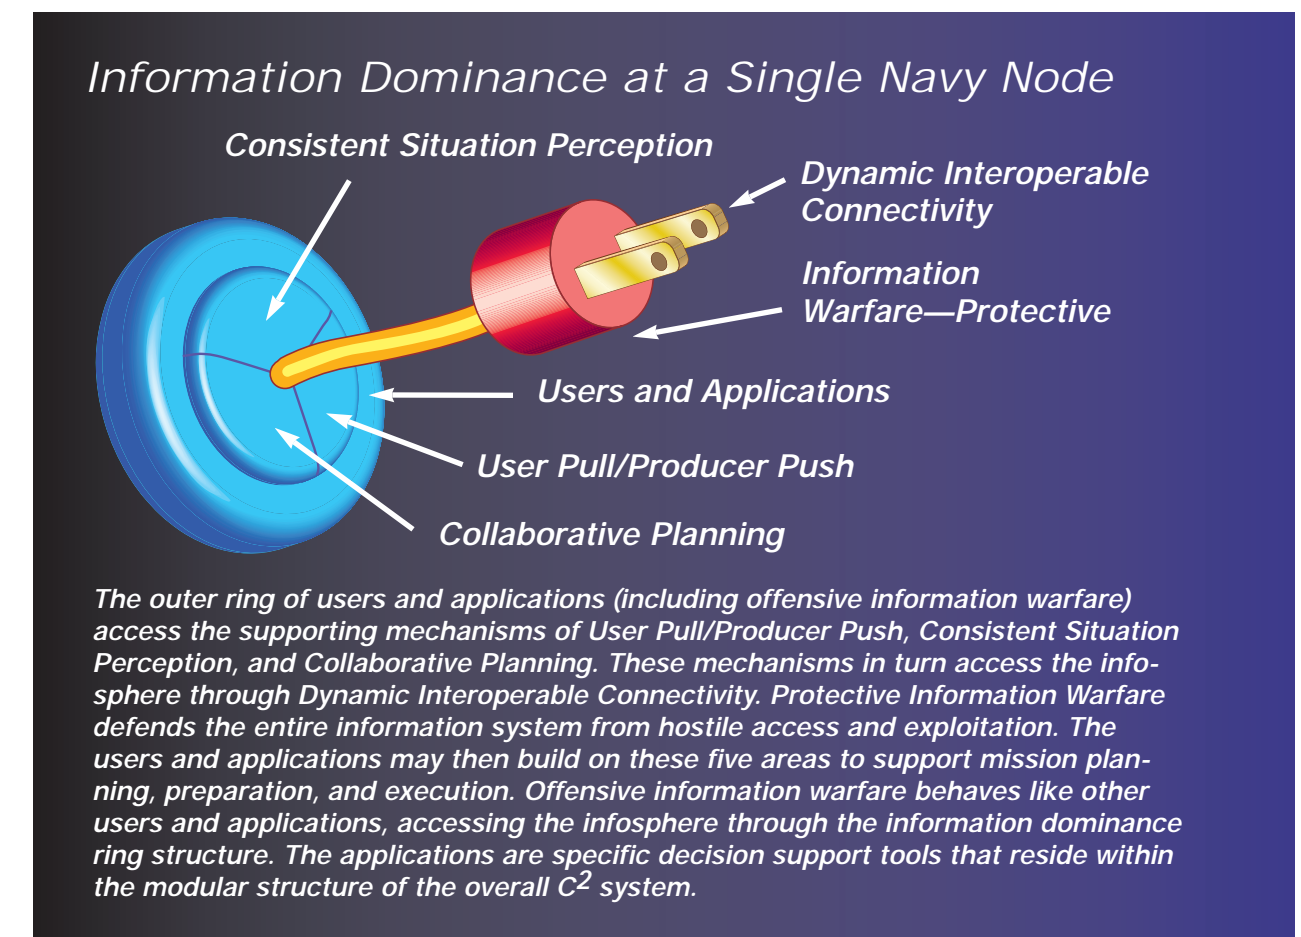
Information Dominance at a Single Navy Node

Consistent Situation Perception

Dynamic Interoperable Connectivity

Information Warfare—Protective

Users and Applications

User Pull/Producer Push

Collaborative Planning

The outer ring of users and applications (including offensive information warfare) access the supporting mechanisms of User Pull/Producer Push, Consistent Situation Perception, and Collaborative Planning. These mechanisms in turn access the infosphere through Dynamic Interoperable Connectivity. Protective Information Warfare defends the entire information system from hostile access and exploitation. The users and applications may then build on these five areas to support mission planning, preparation, and execution. Offensive information warfare behaves like other users and applications, accessing the infosphere through the information dominance ring structure. The applications are specific decision support tools that reside within the modular structure of the overall $C^2$ system.